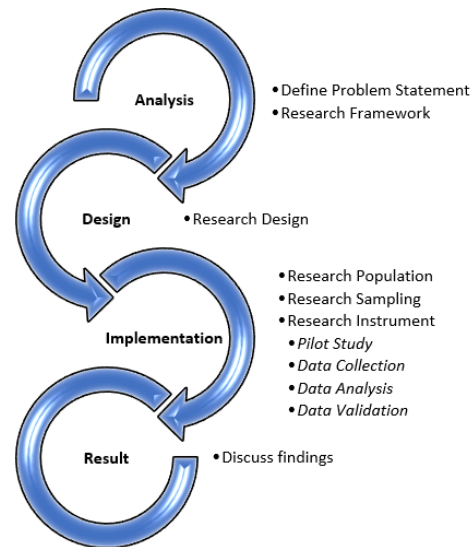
Analysis

• Define Problem Statement
• Research Framework

Design

• Research Design

Implementation

• Research Population
• Research Sampling
• Research Instrument
• *Pilot Study*
• *Data Collection*
• *Data Analysis*
• *Data Validation*

Result

• Discuss findings